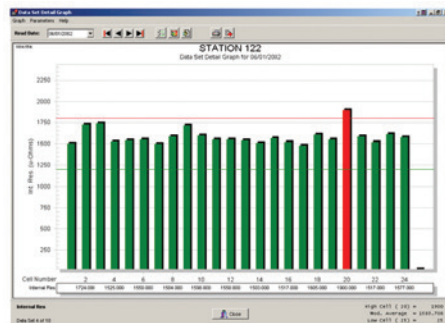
Data Set Detail Graph

Graph Parameters Help

Read Date: 06/01/2002

STATION 122

Data Set Detail Graph for 06/01/2002

2250

2000

1750

1500

1250

1000

750

500

250

Int. Res. (u-Ohms)

Cell Number 2 4 6 8 10 12 14 16 18 20 22 24

Internal Res 1724.000 1525.000 1550.000 1504.000 1598.000 1550.000 1503.000 1517.000 1605.000 1900.000 1517.000 1577.000

Internal Res

Close

High CATT ( 20) = 1900

Mod. Average = 1593.750

Low CATT ( 25) = 28

Data Set 4 of 10